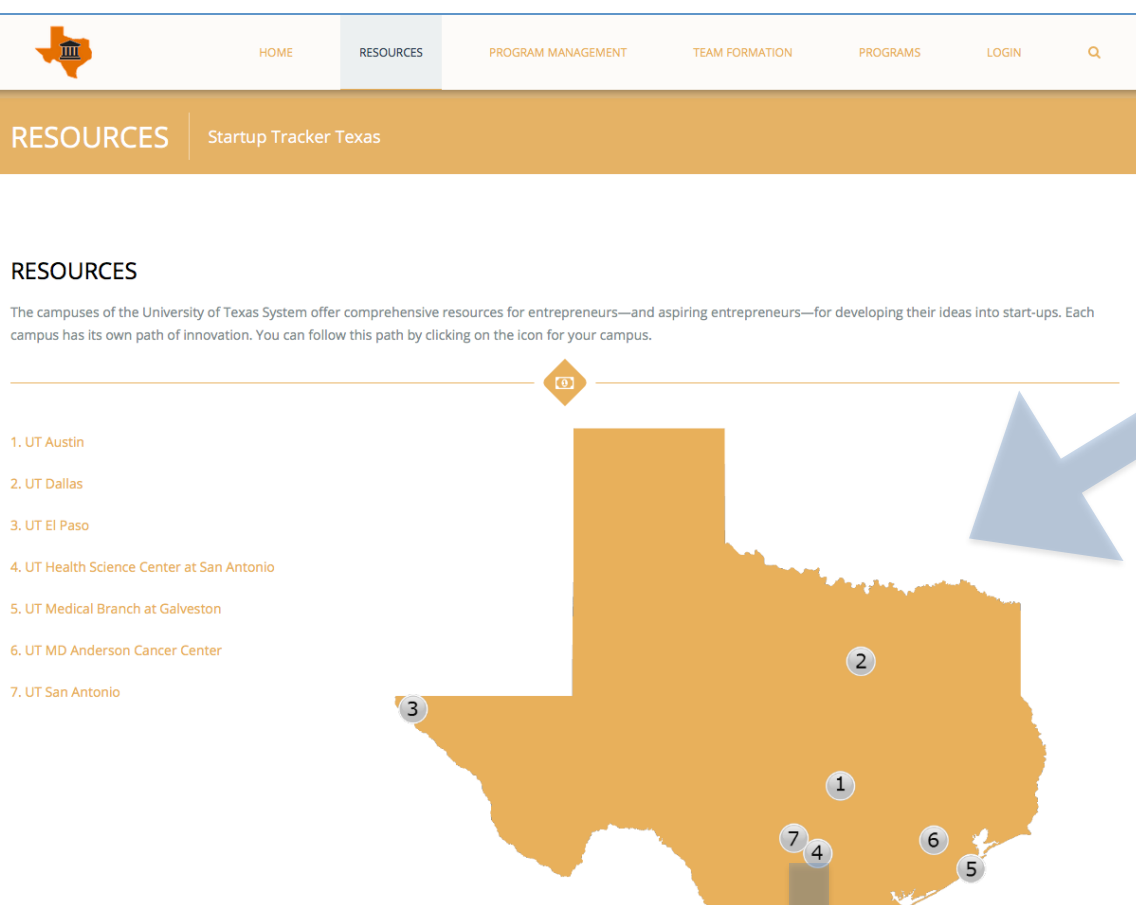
HOME RESOURCES PROGRAM MANAGEMENT TEAM FORMATION PROGRAMS LOGIN

RESOURCES Startup Tracker Texas

RESOURCES

The campuses of the University of Texas System offer comprehensive resources for entrepreneurs—and aspiring entrepreneurs—for developing their ideas into start-ups. Each campus has its own path of innovation. You can follow this path by clicking on the icon for your campus.

1. UT Austin

2. UT Dallas

3. UT El Paso

4. UT Health Science Center at San Antonio

5. UT Medical Branch at Galveston

6. UT MD Anderson Cancer Center

7. UT San Antonio

2

3

1

7

4

6

5